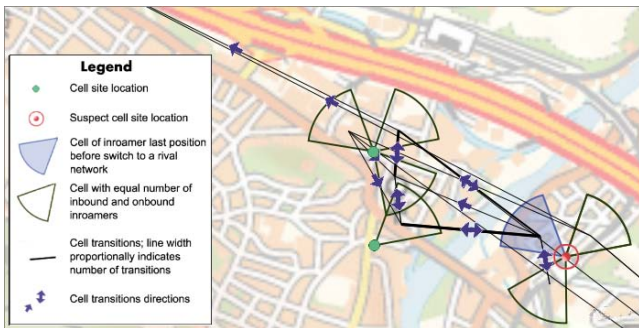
Legend

Cell site location

Suspect cell site location

Cell of inroamer last position before switch to a rival network

Cell with equal number of inbound and onbound inroamers

Cell transitions; line width proportionally indicates number of transitions

Cell transitions directions